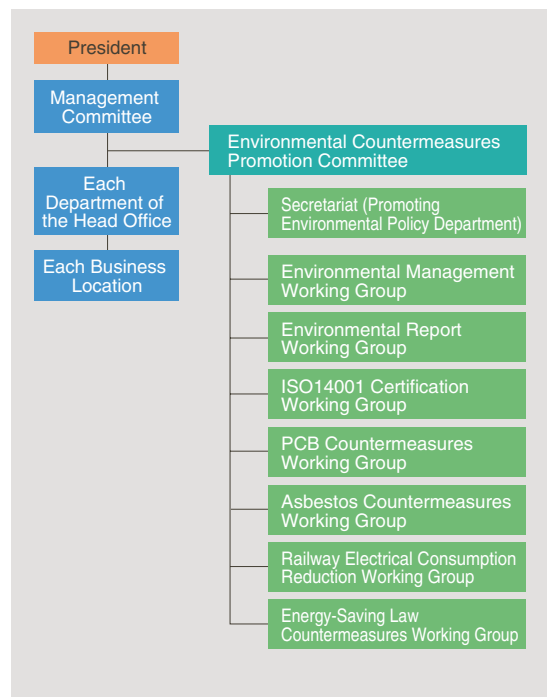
President

Management Committee

Each Department of the Head Office

Each Business Location

Environmental Countermeasures Promotion Committee

Secretariat (Promoting Environmental Policy Department)

Environmental Management Working Group

Environmental Report Working Group

ISO14001 Certification Working Group

PCB Countermeasures Working Group

Asbestos Countermeasures Working Group

Railway Electrical Consumption Reduction Working Group

Energy-Saving Law Countermeasures Working Group